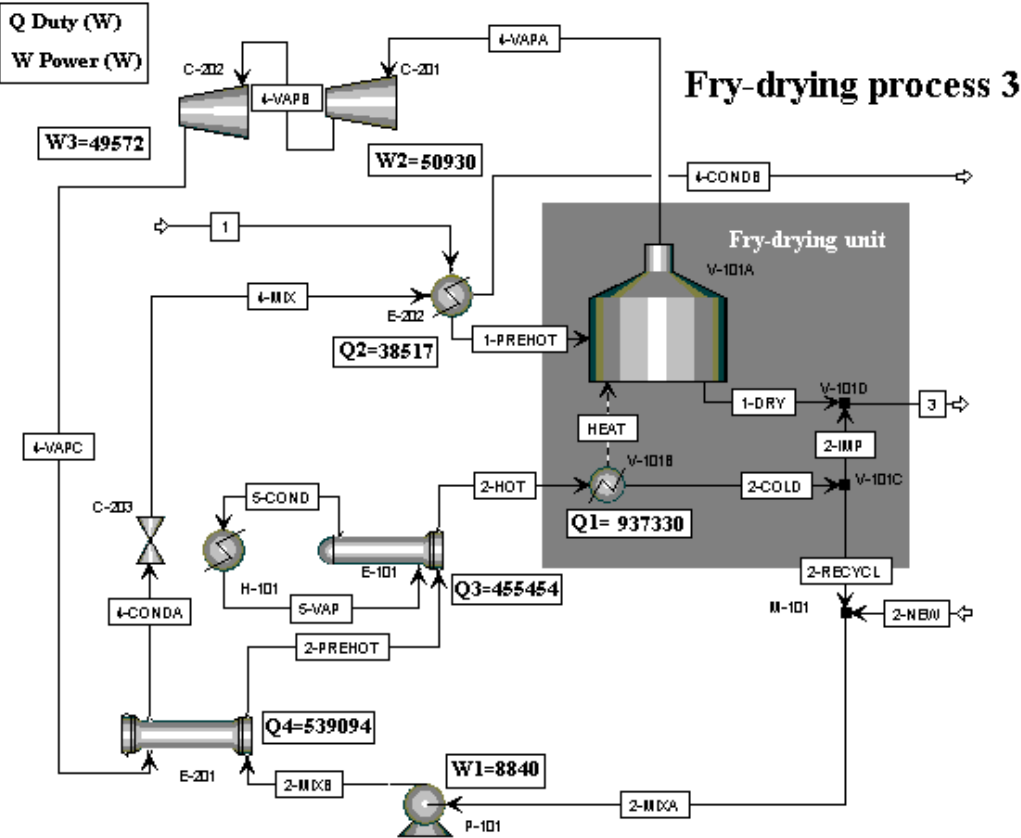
Q Duty (W)
W Power (W)

Fry-drying process 3

C-202
4-VAPB
C-201
4-VAPA
W3=49572
W2=50930
4-CONDB
Fry-drying unit
1
V-101A
4-MIX
E-202
1-PREHOT
Q2=38517
1-DRY
V-101D
3
4-VAPC
HEAT
2-IMP
V-101B
2-HOT
2-COLD
V-101C
C-203
5-COND
Q1= 937330
H-101
E-101
2-RECYCL
5-VAP
Q3=455454
4-CONDA
M-101
2-NEW
2-PREHOT
Q4=539094
E-201
W1=8840
2-MIXB
2-MIXA
P-101